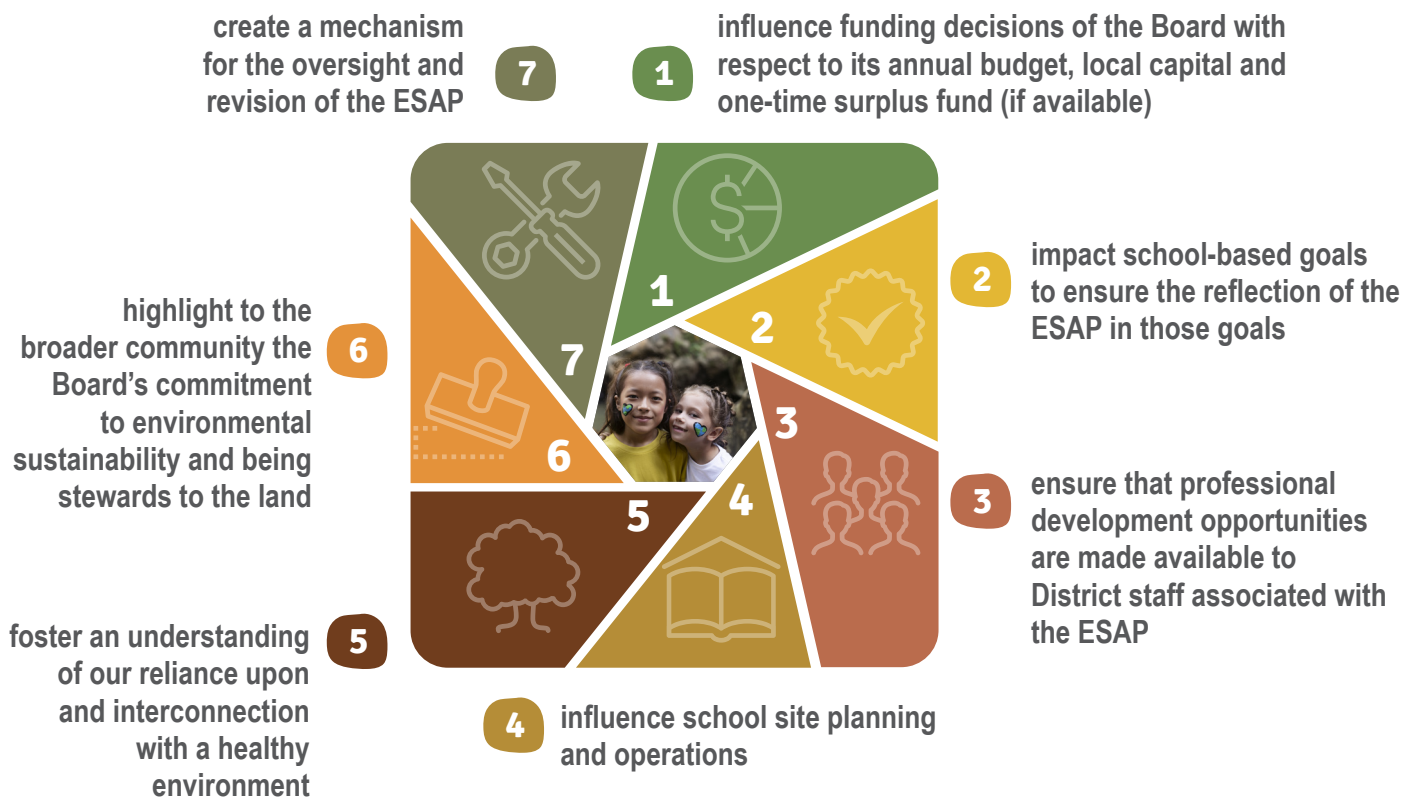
7 create a mechanism for the oversight and revision of the ESAP

1 influence funding decisions of the Board with respect to its annual budget, local capital and one-time surplus fund (if available)

2 impact school-based goals to ensure the reflection of the ESAP in those goals

6 highlight to the broader community the Board's commitment to environmental sustainability and being stewards to the land

1

2

7

3

6

5

4

3 ensure that professional development opportunities are made available to District staff associated with the ESAP

5 foster an understanding of our reliance upon and interconnection with a healthy environment

4 influence school site planning and operations